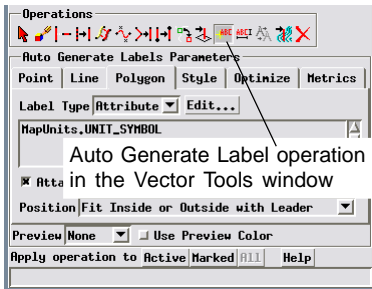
Operations

Auto Generate Labels Parameters

| Point | Line | Polygon | Style | Optimize | Metrics |
|---|---|---|---|---|---|

Label Type Attribute Edit...

MapUnits.UNIT_SYMBOL

Auto Generate Label operation in the Vector Tools window

Atta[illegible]

Position Fit Inside or Outside with Leader

Preview None Use Preview Color

Apply operation to Active Marked All Help